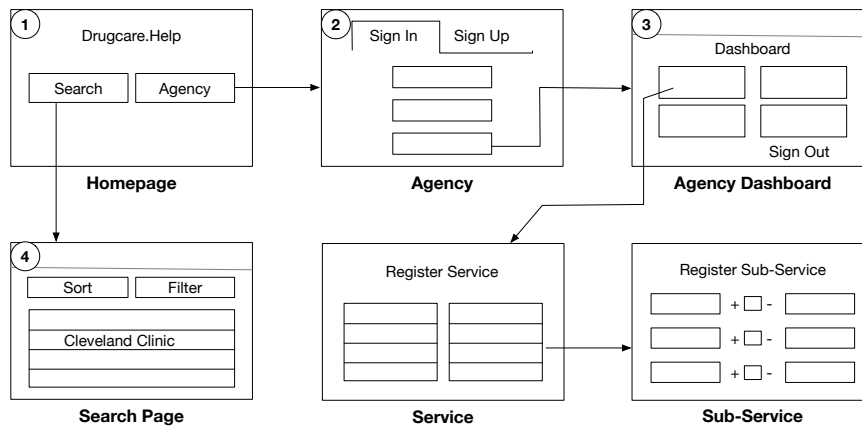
1
Drugcare.Help
Search
Agency
Homepage

2
Sign In
Sign Up
Agency

3
Dashboard
Sign Out
Agency Dashboard

4
Sort
Filter
Cleveland Clinic
Search Page

Register Service
Service

Register Sub-Service
+ -
+ -
+ -
Sub-Service